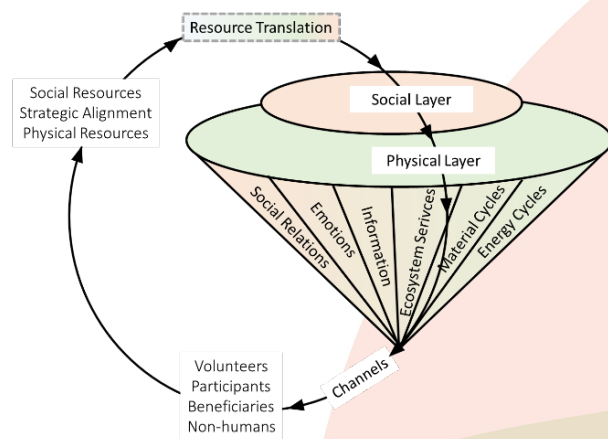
Resource Translation

Social Resources
Strategic Alignment
Physical Resources

Social Layer

Physical Layer

Social Relations
Emotions
Information
Ecosystem Serivces
Material Cycles
Energy Cycles

Channels

Volunteers
Participants
Beneficiaries
Non-humans